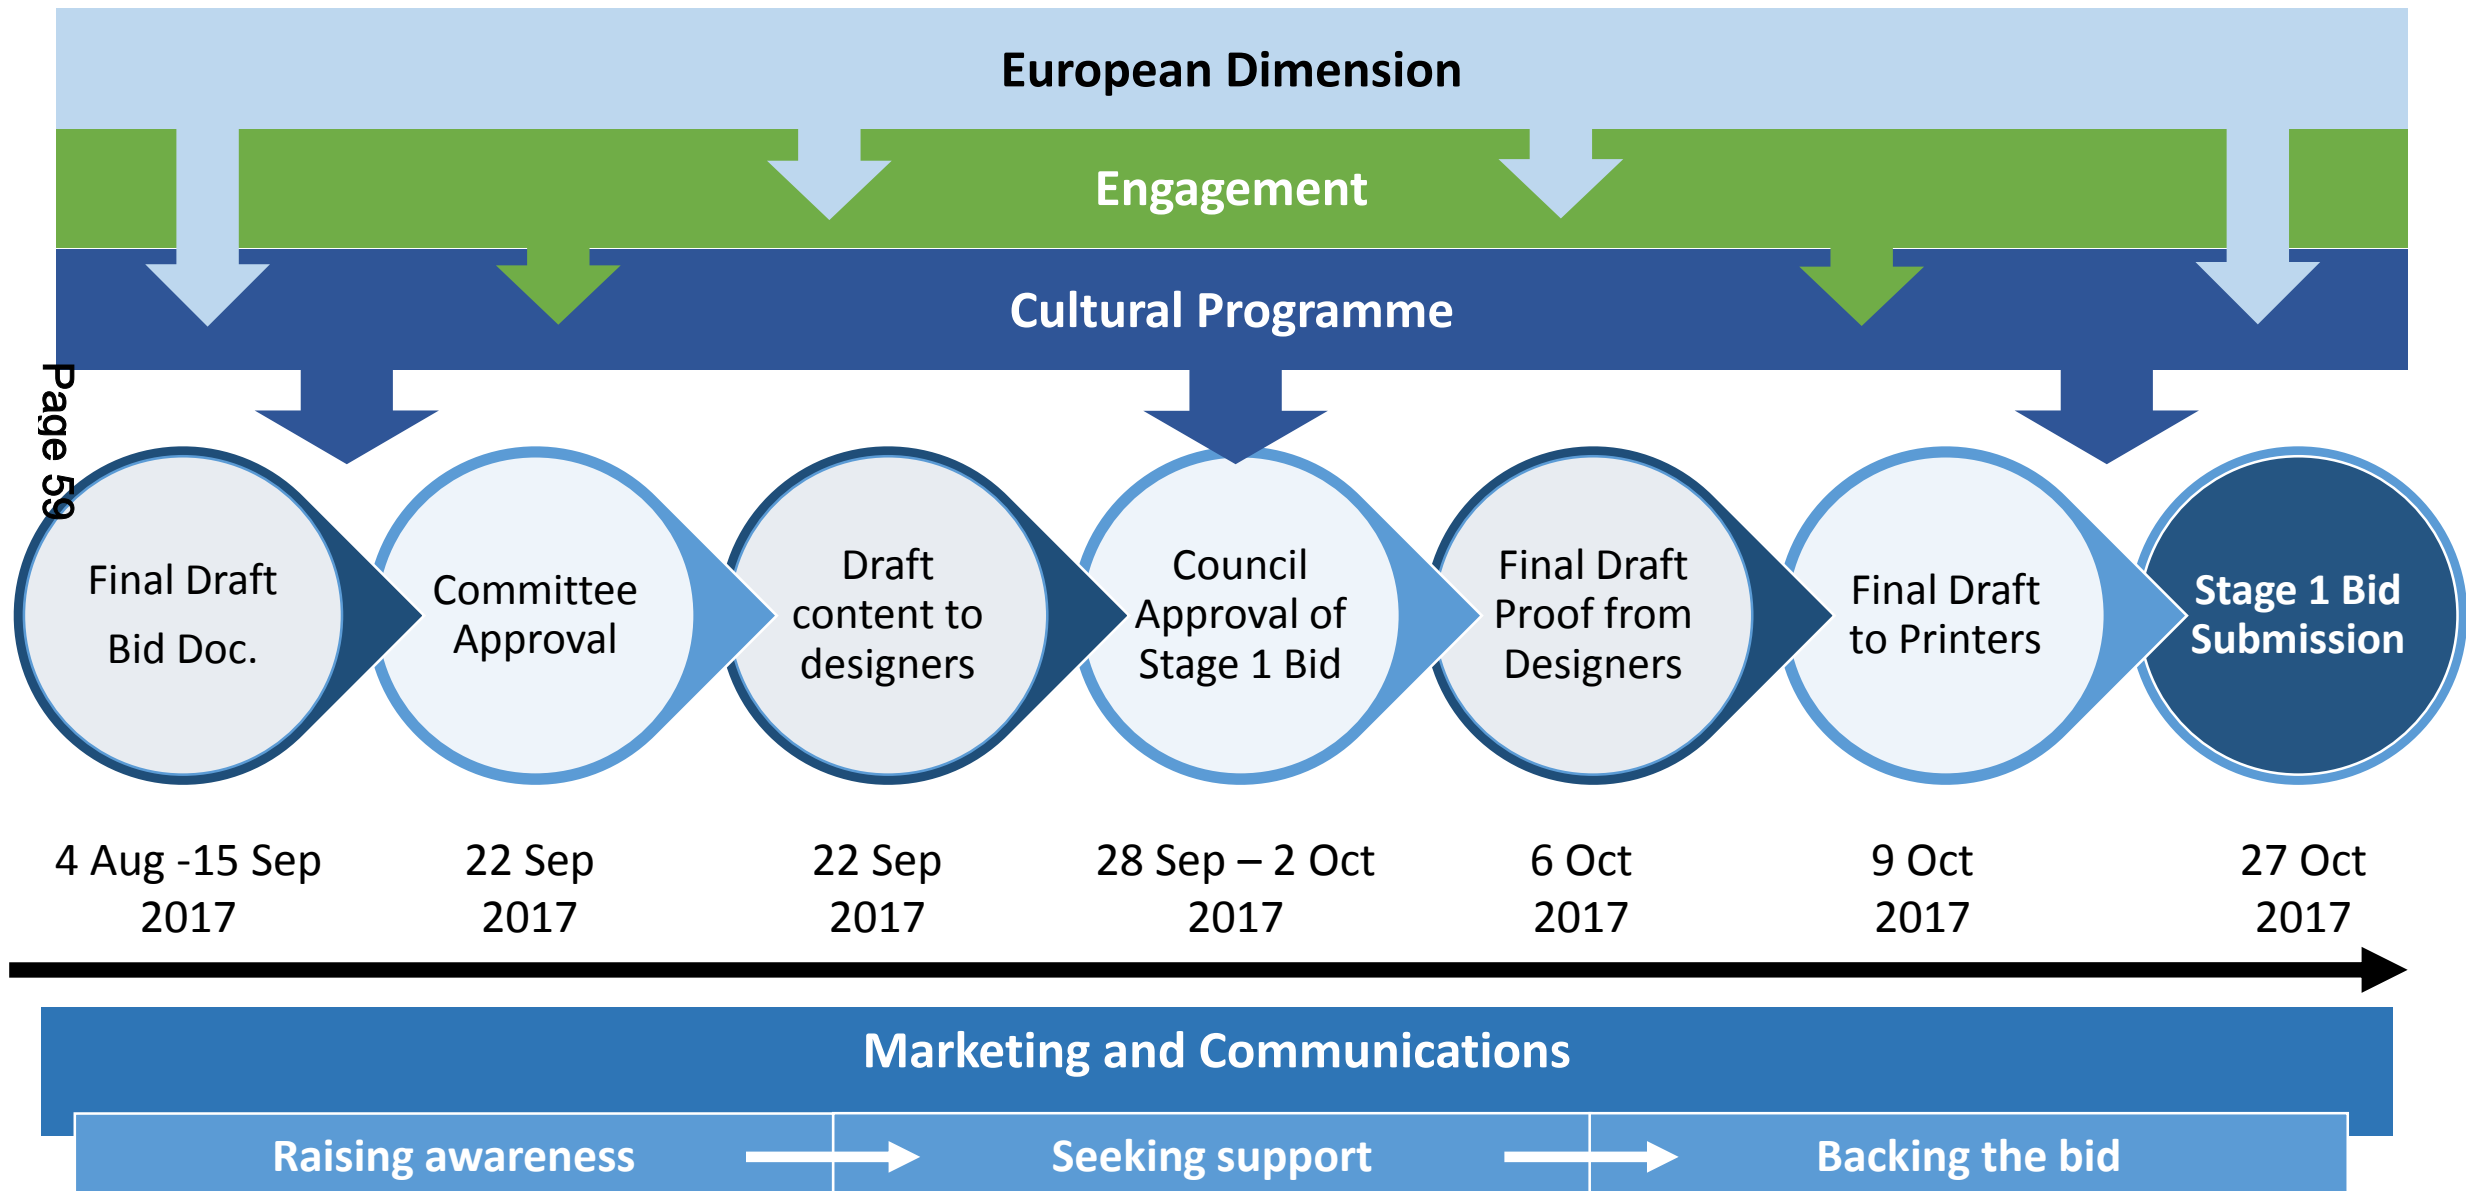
European Dimension

Engagement

Cultural Programme

Page 59

Final Draft Bid Doc.

Committee Approval

Draft content to designers

Council Approval of Stage 1 Bid

Final Draft Proof from Designers

Final Draft to Printers

Stage 1 Bid Submission

4 Aug -15 Sep 2017

22 Sep 2017

22 Sep 2017

28 Sep – 2 Oct 2017

6 Oct 2017

9 Oct 2017

27 Oct 2017

Marketing and Communications

Raising awareness

Seeking support

Backing the bid